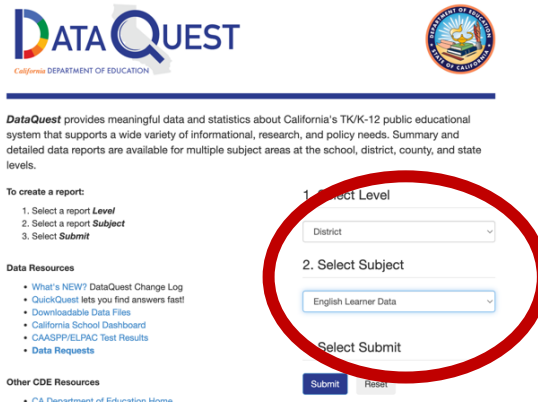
DATAQUEST
California DEPARTMENT OF EDUCATION

DEPARTMENT OF EDUCATION
STATE OF CALIFORNIA

DataQuest provides meaningful data and statistics about California's TK/K-12 public educational system that supports a wide variety of informational, research, and policy needs. Summary and detailed data reports are available for multiple subject areas at the school, district, county, and state levels.

To create a report:
1. Select a report Level
2. Select a report Subject
3. Select Submit

Data Resources
• What's NEW? DataQuest Change Log
• QuickQuest lets you find answers fast!
• Downloadable Data Files
• California School Dashboard
• CAASPP/ELPAC Test Results
• Data Requests

Other CDE Resources
• CA Department of Education Home

1. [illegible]ect Level
District

2. Select Subject
English Learner Data

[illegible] Select Submit
Submit
Reset